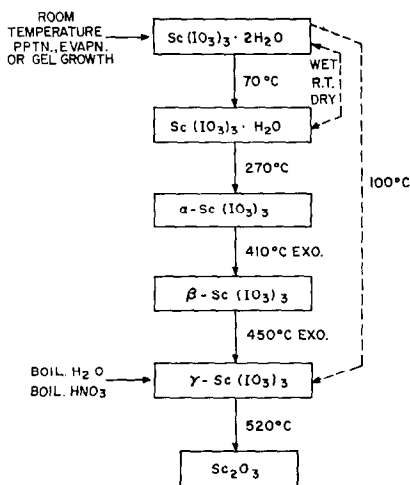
ROOM TEMPERATURE PPTN., EVAPN. OR GEL GROWTH

$Sc(IO_3)_3 \cdot 2H_2O$

70 °C

WET R.T. DRY

$Sc(IO_3)_3 \cdot H_2O$

270 °C

100 °C

$\alpha$ - $Sc(IO_3)_3$

410 °C EXO.

$\beta$ - $Sc(IO_3)_3$

450 °C EXO.

BOIL. $H_2O$
BOIL. $HNO_3$

$\gamma$ - $Sc(IO_3)_3$

520 °C

$Sc_2O_3$